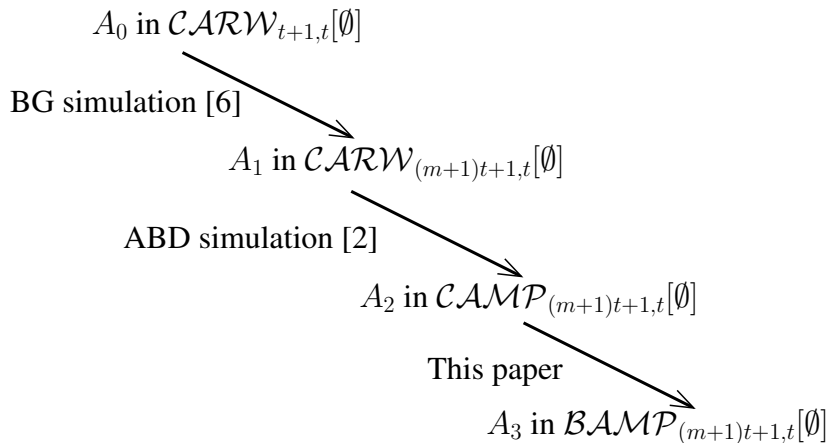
$A_0$ in $\mathcal{CARW}_{t+1,t}[\emptyset]$

BG simulation [6]

$A_1$ in $\mathcal{CARW}_{(m+1)t+1,t}[\emptyset]$

ABD simulation [2]

$A_2$ in $\mathcal{CAMP}_{(m+1)t+1,t}[\emptyset]$

This paper

$A_3$ in $\mathcal{BAMP}_{(m+1)t+1,t}[\emptyset]$